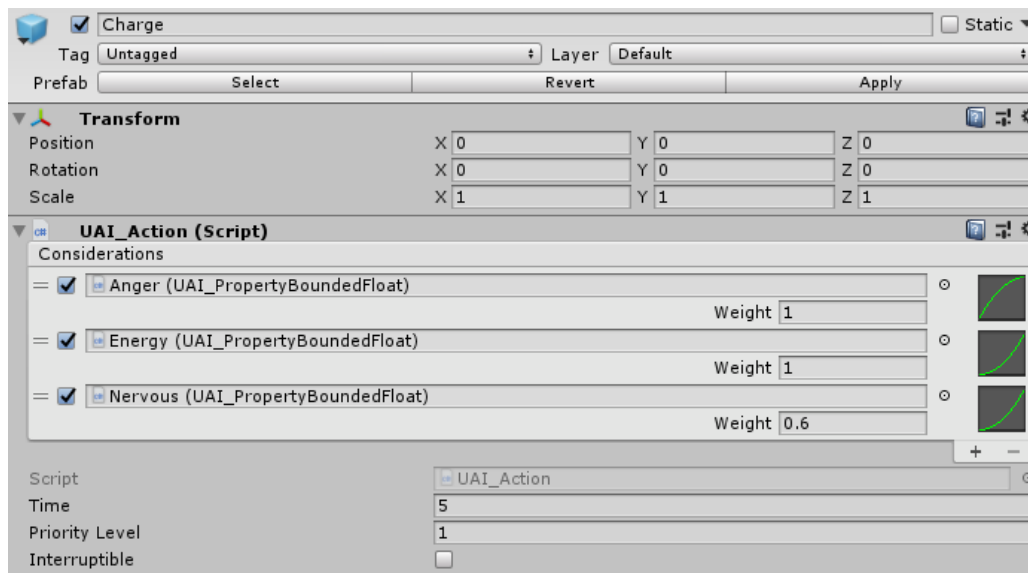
Charge
Static
Tag Untagged
Layer Default
Prefab Select Revert Apply

Transform
Position X 0 Y 0 Z 0
Rotation X 0 Y 0 Z 0
Scale X 1 Y 1 Z 1

UAI_Action (Script)
Considerations
Anger (UAI_PropertyBoundedFloat)
Weight 1
Energy (UAI_PropertyBoundedFloat)
Weight 1
Nervous (UAI_PropertyBoundedFloat)
Weight 0.6
+ −
Script UAI_Action
Time 5
Priority Level 1
Interruptible